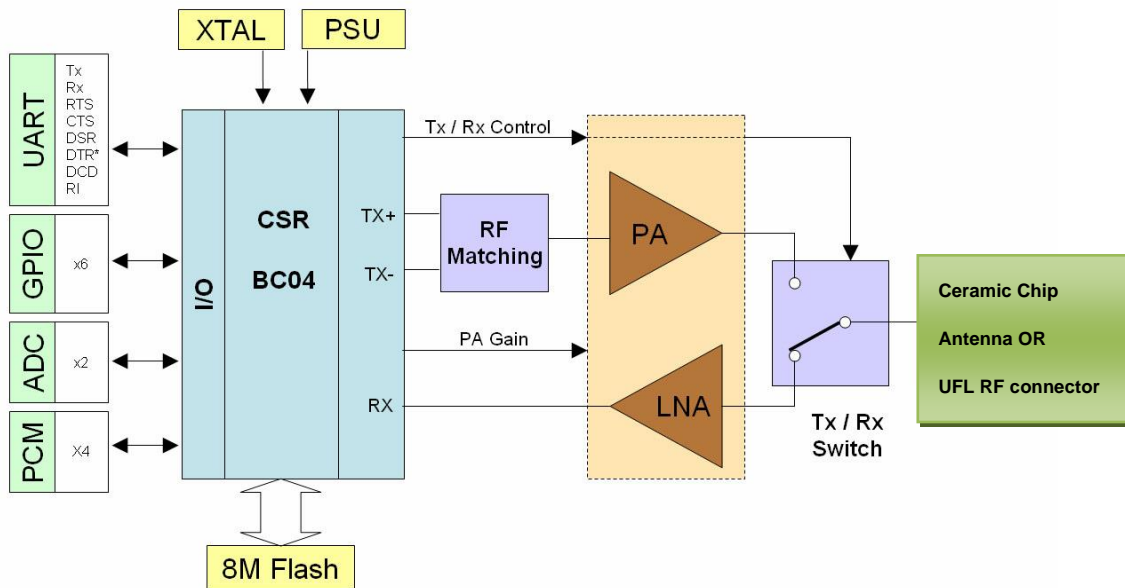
XTAL

PSU

UART

Tx
Rx
RTS
CTS
DSR
DTR*
DCD
RI

GPIO

x6

ADC

x2

PCM

X4

I/O

CSR

BC04

TX+

TX-

RX

Tx / Rx Control

RF Matching

PA

PA Gain

LNA

Tx / Rx Switch

Ceramic Chip

Antenna OR

UFL RF connector

8M Flash